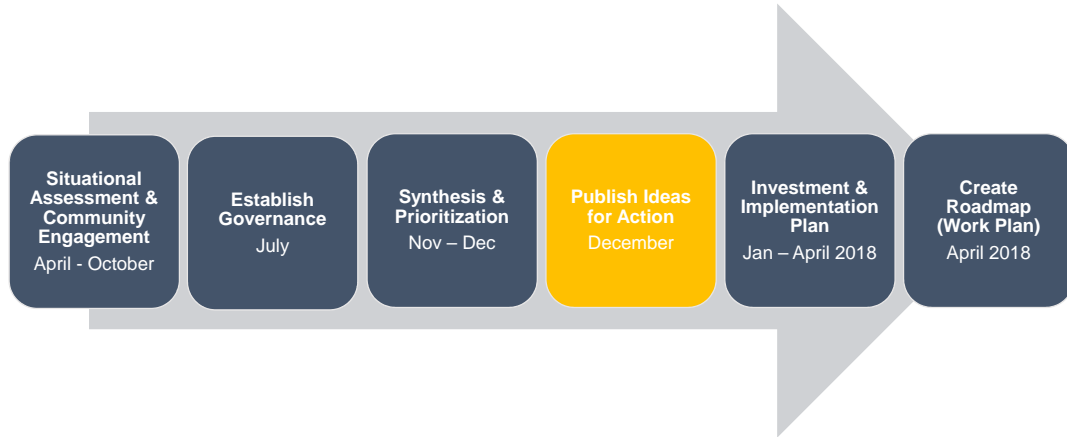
Situational Assessment & Community Engagement
April - October

Establish Governance
July

Synthesis & Prioritization
Nov – Dec

Publish Ideas for Action
December

Investment & Implementation Plan
Jan – April 2018

Create Roadmap (Work Plan)
April 2018